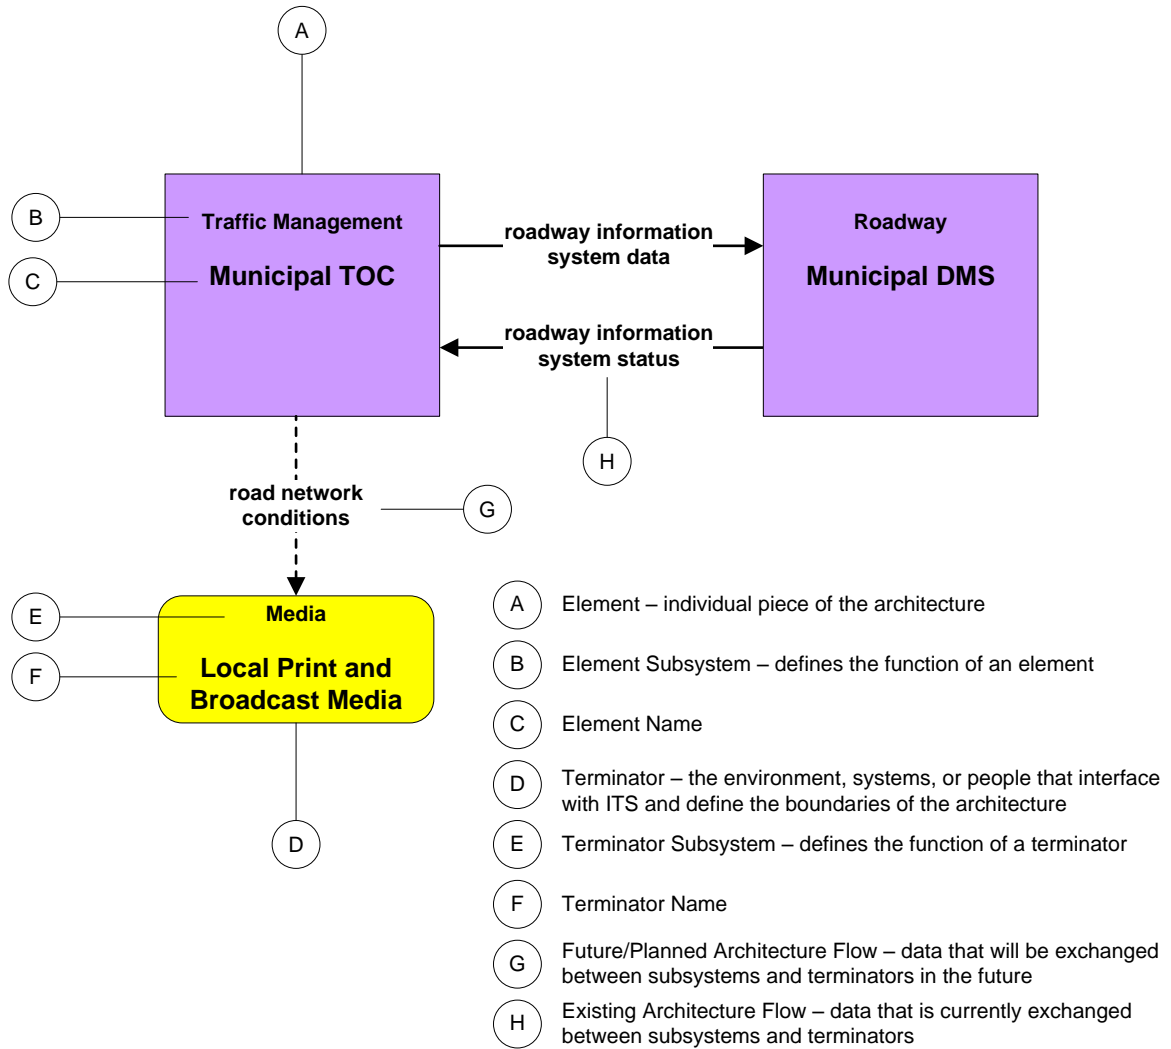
A

B

Traffic Management

C

Municipal TOC

roadway information system data

Roadway

Municipal DMS

roadway information system status

H

road network conditions

G

E

Media

F

Local Print and Broadcast Media

D

A Element – individual piece of the architecture

B Element Subsystem – defines the function of an element

C Element Name

D Terminator – the environment, systems, or people that interface with ITS and define the boundaries of the architecture

E Terminator Subsystem – defines the function of a terminator

F Terminator Name

G Future/Planned Architecture Flow – data that will be exchanged between subsystems and terminators in the future

H Existing Architecture Flow – data that is currently exchanged between subsystems and terminators